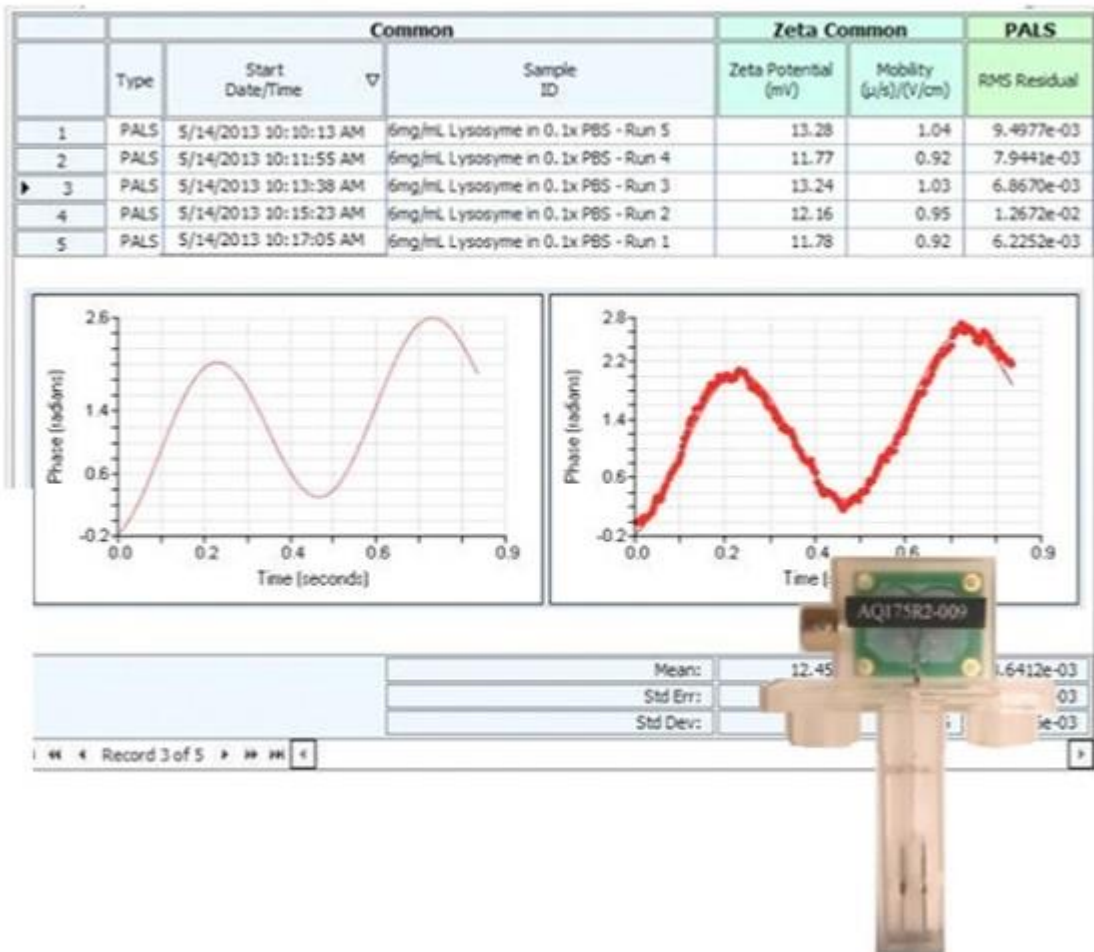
| | | Common | | Zeta Common | | PALS |
|---|---|---|---|---|---|---|
| | Type | Start Date/Time ▽ | Sample ID | Zeta Potential (mV) | Mobility (µ/s)/(V/cm) | RMS Residual |
| 1 | PALS | 5/14/2013 10:10:13 AM | 6mg/mL Lysosyme in 0.1x PBS - Run 5 | 13.28 | 1.04 | 9.4977e-03 |
| 2 | PALS | 5/14/2013 10:11:55 AM | 6mg/mL Lysosyme in 0.1x PBS - Run 4 | 11.77 | 0.92 | 7.9441e-03 |
| ▸ 3 | PALS | 5/14/2013 10:13:38 AM | 6mg/mL Lysosyme in 0.1x PBS - Run 3 | 13.24 | 1.03 | 6.8670e-03 |
| 4 | PALS | 5/14/2013 10:15:23 AM | 6mg/mL Lysosyme in 0.1x PBS - Run 2 | 12.16 | 0.95 | 1.2672e-02 |
| 5 | PALS | 5/14/2013 10:17:05 AM | 6mg/mL Lysosyme in 0.1x PBS - Run 1 | 11.78 | 0.92 | 6.2252e-03 |

Phase (radians)
2.6
1.4
0.6
-0.2
0.0 0.2 0.4 0.6 0.9
Time (seconds)

Phase (radians)
2.8
2.2
1.4
0.6
-0.2
0.0 0.2 0.4 0.6 0.9
Time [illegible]

AQJ75R2-009

Mean: 12.45 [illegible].6412e-03
Std Err: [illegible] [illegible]03
Std Dev: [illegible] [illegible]e-03

Record 3 of 5